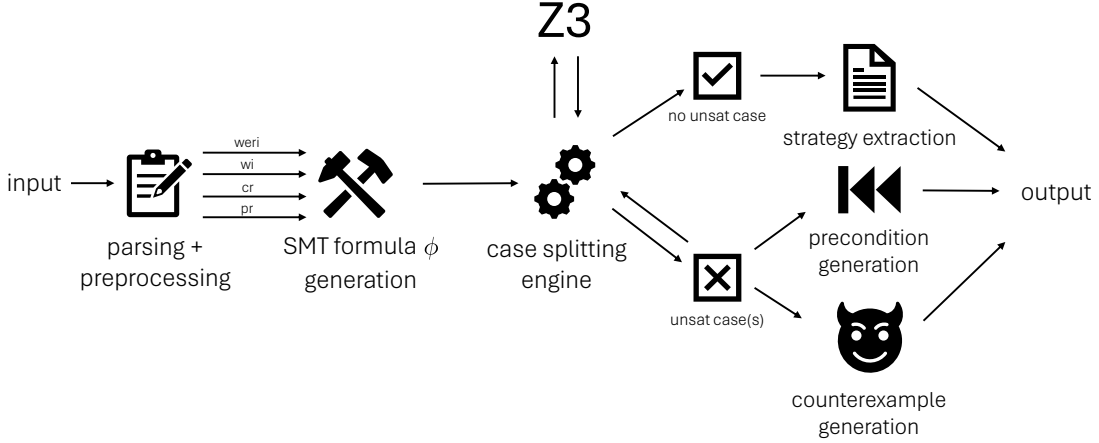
Z3

input

weri

wi

cr

pr

parsing + preprocessing

SMT formula $\phi$ generation

case splitting engine

no unsat case

strategy extraction

unsat case(s)

precondition generation

counterexample generation

output